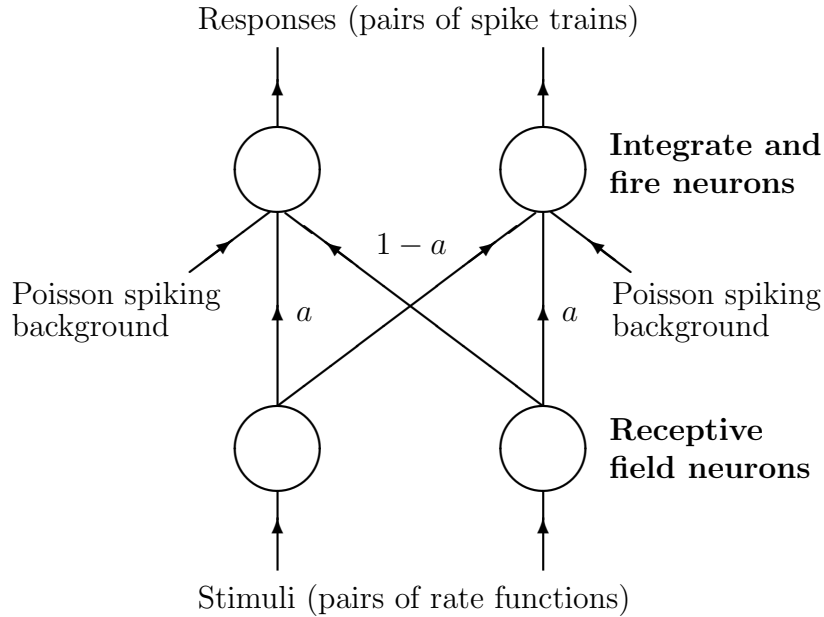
Responses (pairs of spike trains)

**Integrate and fire neurons**

$1-a$

Poisson spiking background

$a$

$a$

Poisson spiking background

**Receptive field neurons**

Stimuli (pairs of rate functions)